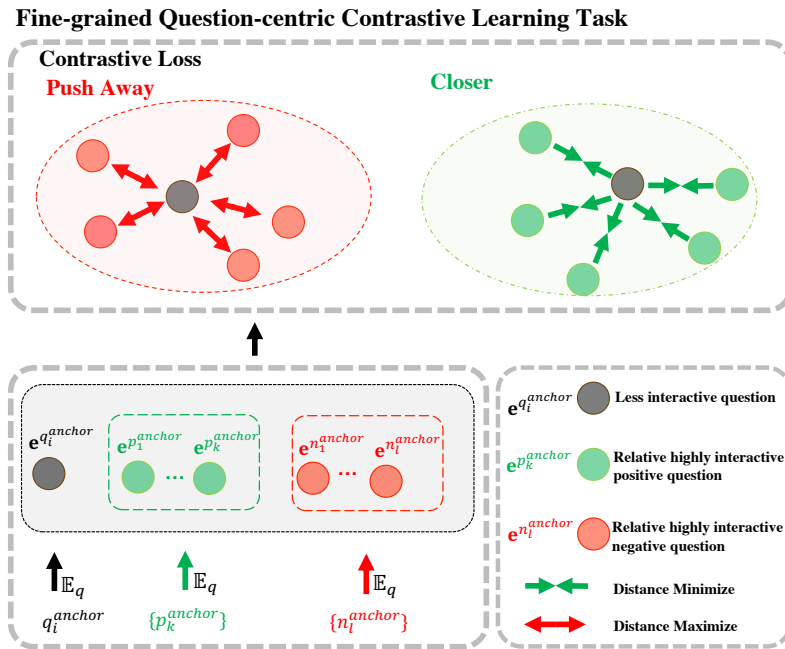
Fine-grained Question-centric Contrastive Learning Task

Contrastive Loss

Push Away

Closer

$\mathbf{e}^{q_i^{anchor}}$

$\mathbf{e}^{p_1^{anchor}}$ ... $\mathbf{e}^{p_k^{anchor}}$

$\mathbf{e}^{n_1^{anchor}}$ ... $\mathbf{e}^{n_l^{anchor}}$

$\mathbb{E}_q$

$q_i^{anchor}$

$\mathbb{E}_q$

$\{p_k^{anchor}\}$

$\mathbb{E}_q$

$\{n_l^{anchor}\}$

$\mathbf{e}^{q_i^{anchor}}$ Less interactive question

$\mathbf{e}^{p_k^{anchor}}$ Relative highly interactive positive question

$\mathbf{e}^{n_l^{anchor}}$ Relative highly interactive negative question

Distance Minimize

Distance Maximize